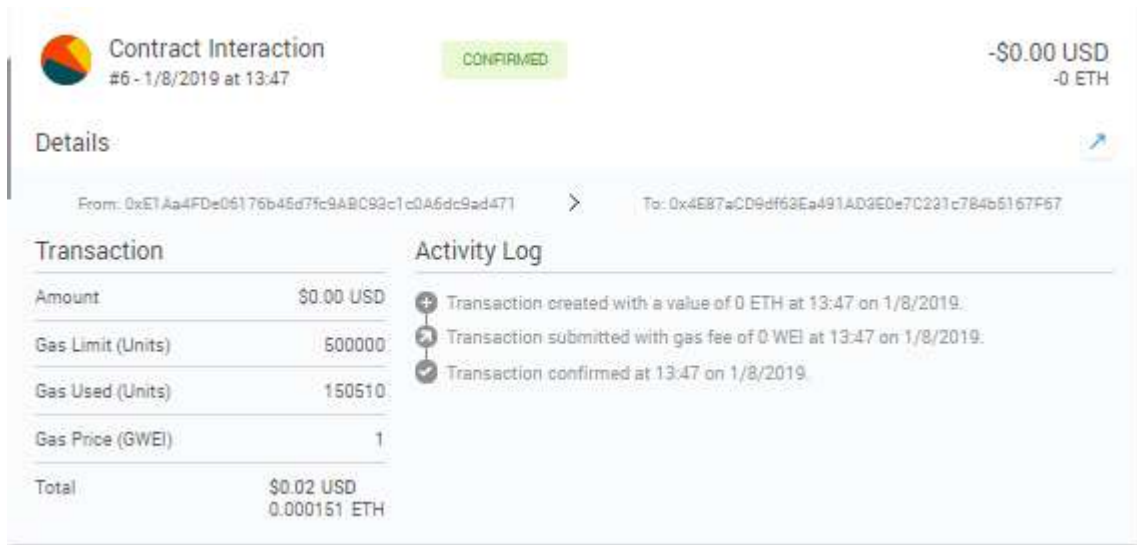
Contract Interaction
#6 - 1/8/2019 at 13:47

CONFIRMED

-$0.00 USD
-0 ETH

Details

From: 0xE1Aa4FDe06176b45d7fc9ABC93c1c0A6dc9ad471 > To: 0x4E87aCD9df63Ea491AD3E0e7C231c784b5167F67

Transaction

| Amount | $0.00 USD |
|---|---|
| Gas Limit (Units) | 500000 |
| Gas Used (Units) | 150510 |
| Gas Price (GWEI) | 1 |
| Total | $0.02 USD 0.000151 ETH |

Activity Log

Transaction created with a value of 0 ETH at 13:47 on 1/8/2019.
Transaction submitted with gas fee of 0 WEI at 13:47 on 1/8/2019.
Transaction confirmed at 13:47 on 1/8/2019.